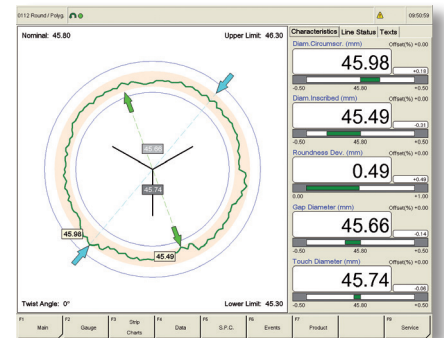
0112 Round / Polyg.

09:50:59

Nominal: 45.80

Upper Limit: 46.30

45.98

45.74

45.98

45.49

Twist Angle: 0°

Lower Limit: 45.30

Characteristics | Line Status | Texts

Diam.Circumscr. (mm) Offset(%) +0.00

45.98

+0.19

-0.50 45.80 +0.50

Diam.Inscribed (mm) Offset(%) +0.00

45.49

-0.31

-0.50 45.80 +0.50

Roundness Dev. (mm) Offset(%) +0.00

0.49

+0.49

0.00 +1.00

Gap Diameter (mm) Offset(%) +0.00

45.66

-0.14

-0.50 45.80 +0.50

Touch Diameter (mm) Offset(%) +0.00

45.74

-0.06

-0.50 45.80 +0.50

| F1 Main | F2 Gauge | F3 Strip Charts | F4 Data | F5 S.P.C. | F6 Events | F7 Product | F9 Service |
|---|---|---|---|---|---|---|---|